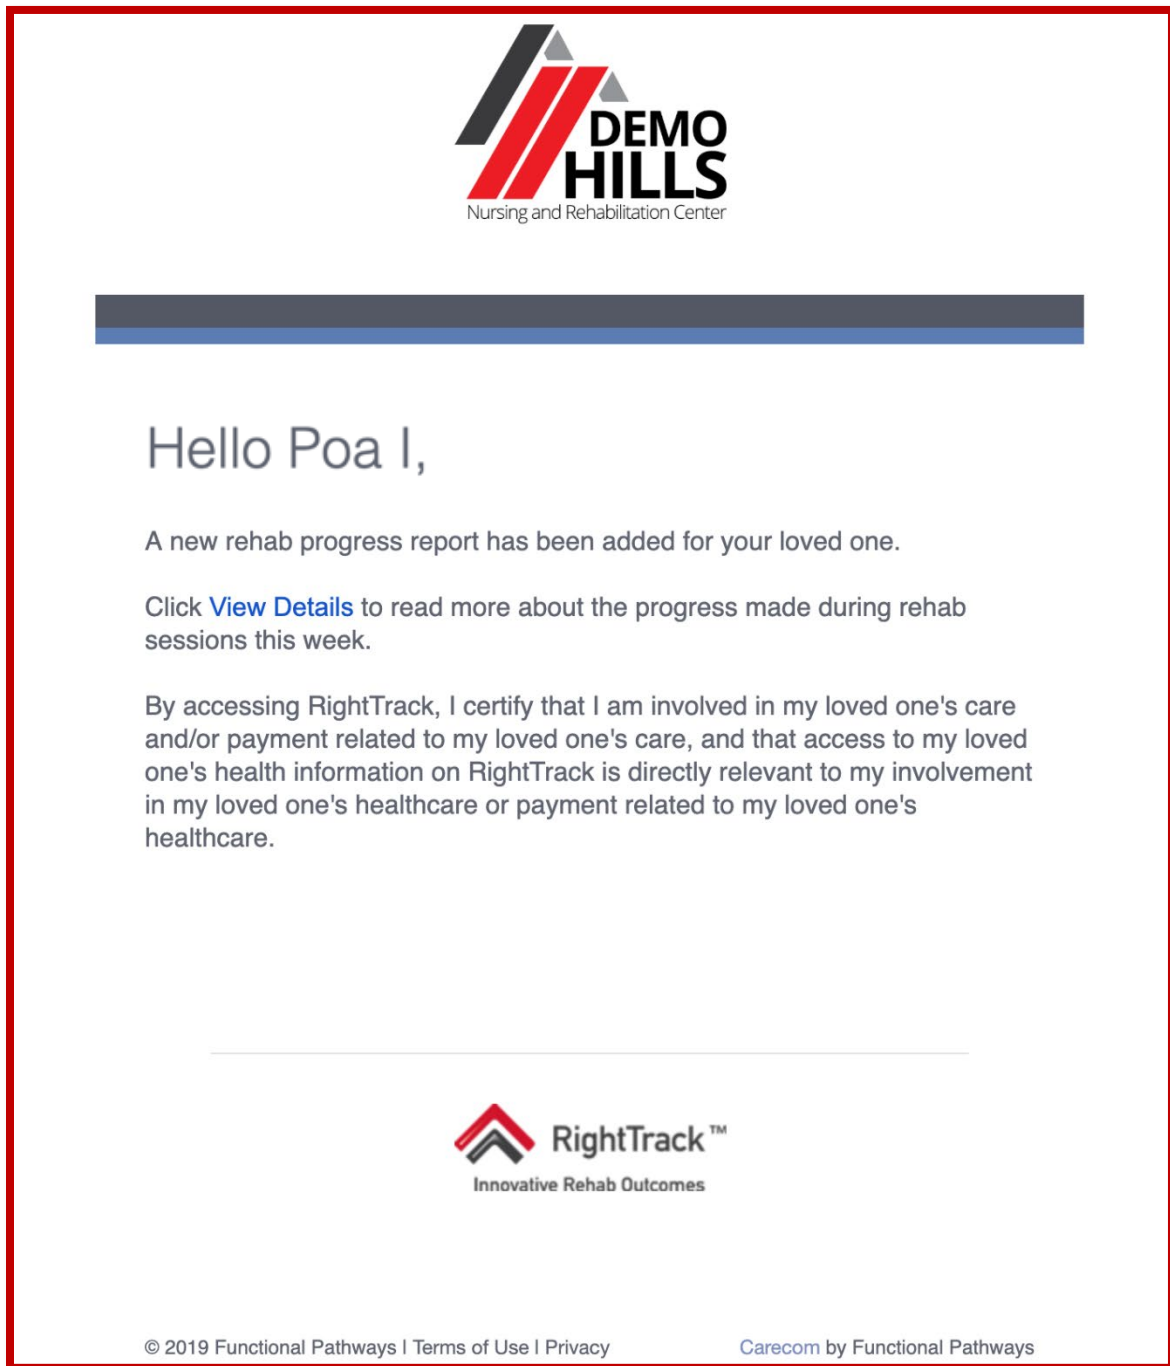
DEMO HILLS
Nursing and Rehabilitation Center

Hello Poa I,

A new rehab progress report has been added for your loved one.

Click View Details to read more about the progress made during rehab sessions this week.

By accessing RightTrack, I certify that I am involved in my loved one's care and/or payment related to my loved one's care, and that access to my loved one's health information on RightTrack is directly relevant to my involvement in my loved one's healthcare or payment related to my loved one's healthcare.

RightTrack™
Innovative Rehab Outcomes

© 2019 Functional Pathways I Terms of Use I Privacy

Carecom by Functional Pathways